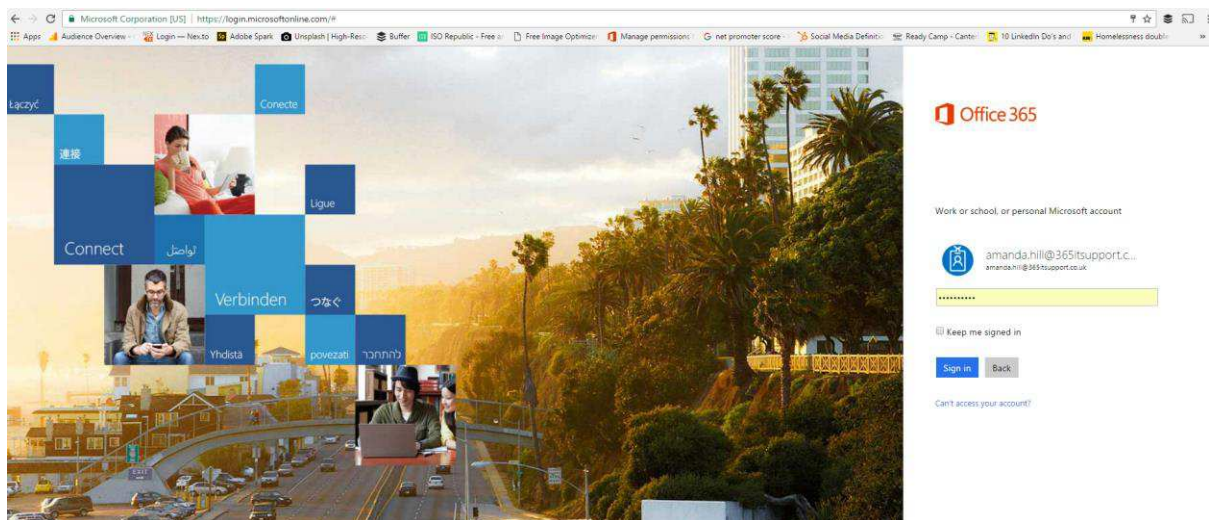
Microsoft Corporation [US] | https://login.microsoftonline.com/#

Apps Audience Overview - Login — Nex.to Adobe Spark Unsplash | High-Reso Buffer ISO Republic - Free Free Image Optimizer Manage permissions net promoter score Social Media Definiti Ready Camp - Cante 10 LinkedIn Do's and Homelessness doubl »

Łączyć
Conecte
連接
Ligue
Connect
تواصل
Verbinden
つなぐ
Yhdistä
povezati
להתחבר

Office 365

Work or school, or personal Microsoft account

amanda.hill@365itsupport.c...
amanda.hill@365itsupport.co.uk

•••••••••••

Keep me signed in

Sign in
Back

Can't access your account?